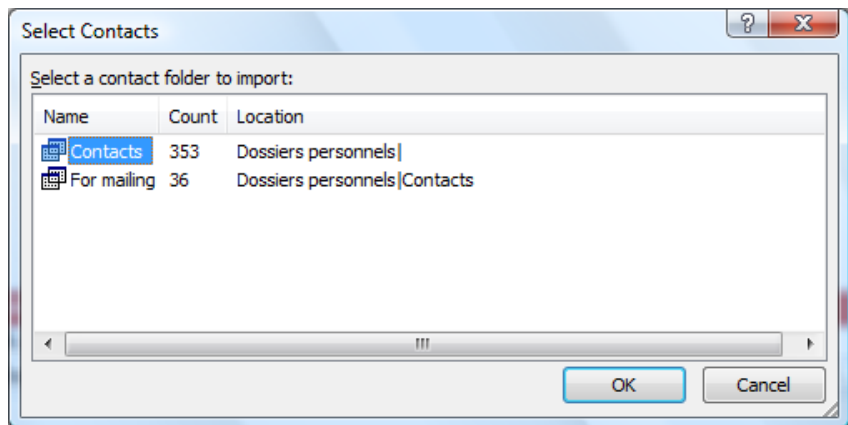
Select Contacts

?

X

Select a contact folder to import:

| Name | Count | Location |
|---|---|---|
| Contacts | 353 | Dossiers personnels\| |
| For mailing | 36 | Dossiers personnels\|Contacts |

OK

Cancel